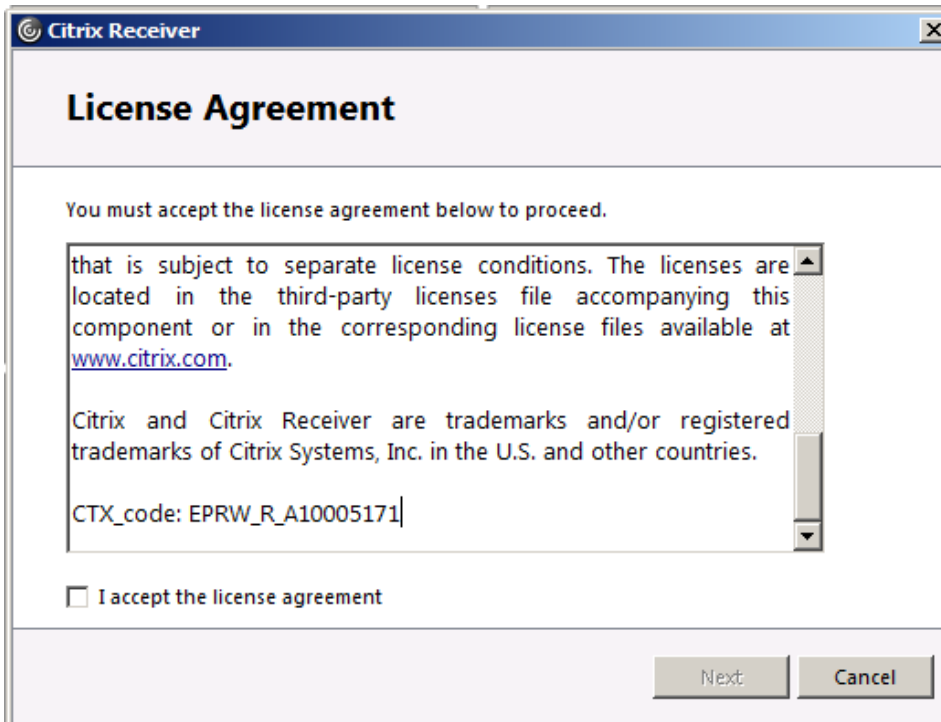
Citrix Receiver

License Agreement

You must accept the license agreement below to proceed.

that is subject to separate license conditions. The licenses are located in the third-party licenses file accompanying this component or in the corresponding license files available at www.citrix.com.

Citrix and Citrix Receiver are trademarks and/or registered trademarks of Citrix Systems, Inc. in the U.S. and other countries.

CTX_code: EPRW_R_A10005171

I accept the license agreement

Next Cancel